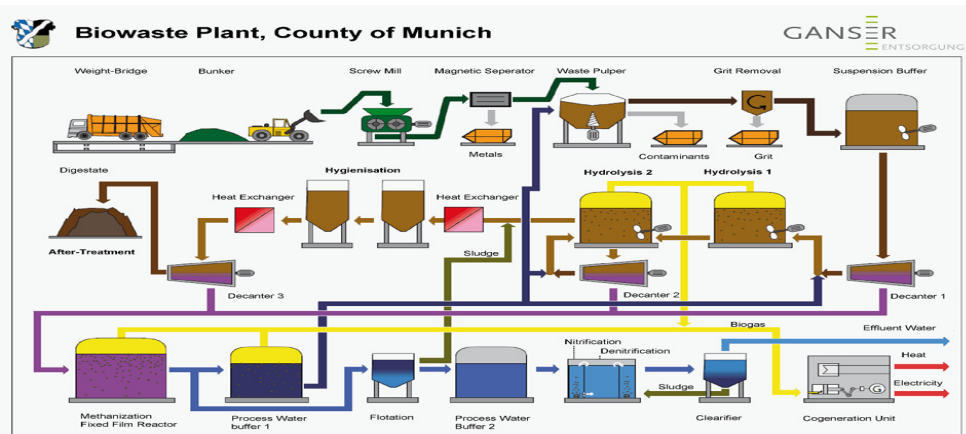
Biowaste Plant, County of Munich

GANSER ENTSORGUNG

Weight-Bridge

Bunker

Screw Mill

Magnetic Seperator

Waste Pulper

Grit Removal

Suspension Buffer

Metals

Contaminants

Grit

Digestate

Hygienisation

Heat Exchanger

Heat Exchanger

Hydrolysis 2

Hydrolysis 1

After-Treatment

Sludge

Decanter 3

Decanter 2

Decanter 1

Biogas

Effluent Water

Nitrification

Denitrification

Heat

Electricity

Sludge

Methanization Fixed Film Reactor

Process Water buffer 1

Flotation

Process Water Buffer 2

Clearifier

Cogeneration Unit